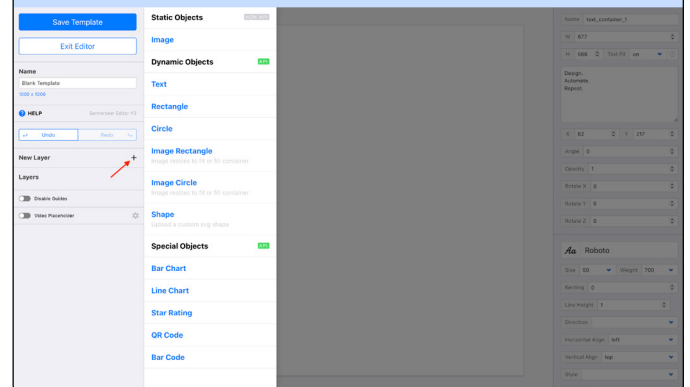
Save Template

Exit Editor

Name

Blank Template

1000 x 1000

HELP

Semanser Editor V3

Undo

Redo

New Layer

+

Layers

Disable Guides

Video Placeholder

Static Objects

NON API

Image

Dynamic Objects

API

Text

Rectangle

Circle

Image Rectangle

Image resizes to fill or fit container

Image Circle

Image resizes to fill or fit container

Shape

Upload a custom svg shape

Special Objects

API

Bar Chart

Line Chart

Star Rating

QR Code

Bar Code

Name text_container_1

W 877

H 566 Text Fit

Design.
Automate.
Repeat.

X 62 Y 217

Angle 0

Opacity 1

Rotate X 0

Rotate Y 0

Rotate Z 0

Aa Roboto

Size 50 Weight 700

Kerning 0

Line Height 1

Direction

Horizontal Align left

Vertical Align top

Style